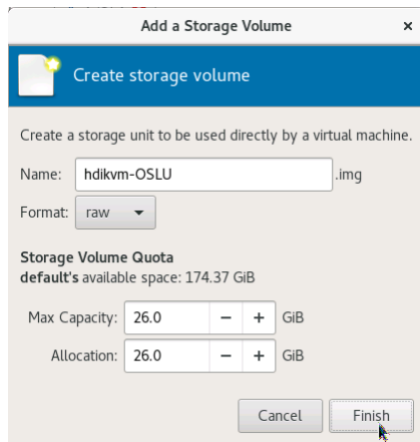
Add a Storage Volume

Create storage volume

Create a storage unit to be used directly by a virtual machine.

Name: hdikvm-OSLU .img

Format: raw

Storage Volume Quota
default's available space: 174.37 GiB

Max Capacity: 26.0 − + GiB

Allocation: 26.0 − + GiB

Cancel Finish